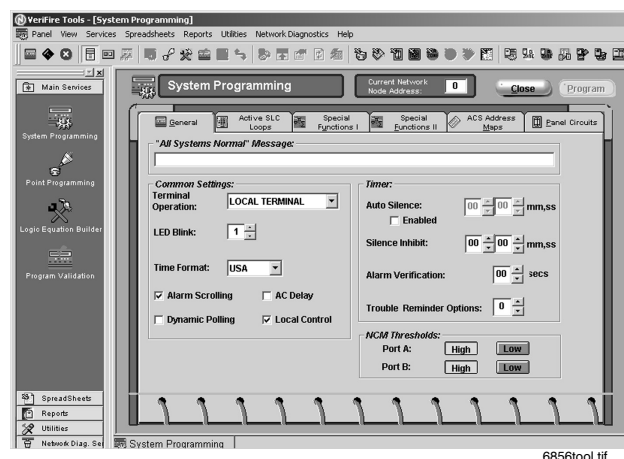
VeriFire Tools - [System Programming]

Panel View Services Spreadsheets Reports Utilities Network Diagnostics Help

Main Services

System Programming

Point Programming

Logic Equation Builder

Program Validation

SpreadSheets

Reports

Utilities

Network Diag. Se

System Programming

Current Network Node Address: 0

Close

Program

General | Active SLC Loops | Special Functions I | Special Functions II | ACS Address Maps | Panel Circuits

"All Systems Normal" Message:

Common Settings:

Terminal Operation: LOCAL TERMINAL

LED Blink: 1

Time Format: USA

☑ Alarm Scrolling ☐ AC Delay

☐ Dynamic Polling ☑ Local Control

Timer:

Auto Silence: 00 00 mm,ss

☐ Enabled

Silence Inhibit: 00 00 mm,ss

Alarm Verification: 00 secs

Trouble Reminder Options: 0

NCM Thresholds:

Port A: High Low

Port B: High Low

6856tool.tif